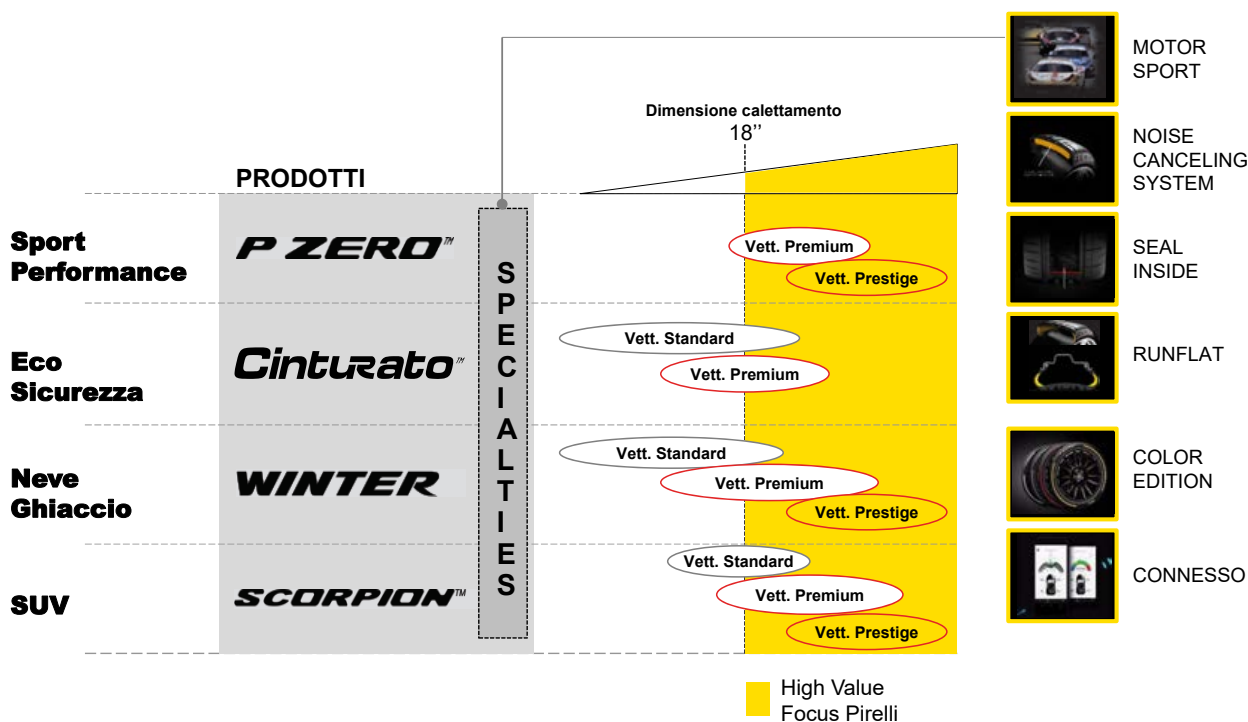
PRODOTTI

Dimensione calettamento
18''

Sport Performance
P ZERO™
Vett. Premium
Vett. Prestige

Eco Sicurezza
Cinturato™
Vett. Standard
Vett. Premium

Neve Ghiaccio
WINTER
Vett. Standard
Vett. Premium
Vett. Prestige

SUV
SCORPION™
Vett. Standard
Vett. Premium
Vett. Prestige

SPECIALTIES

MOTOR SPORT

NOISE CANCELING SYSTEM

SEAL INSIDE

RUNFLAT

COLOR EDITION

CONNESSO

High Value
Focus Pirelli